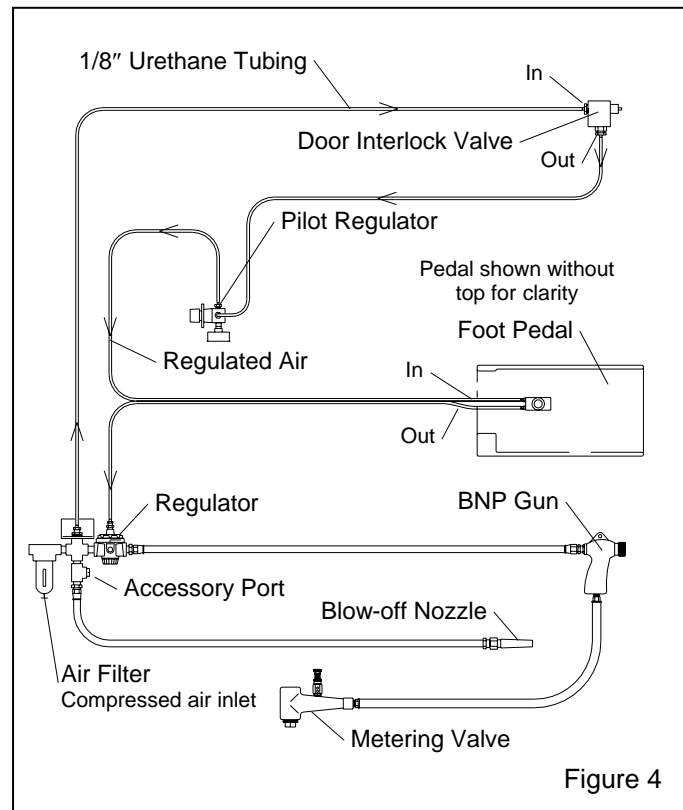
1/8″ Urethane Tubing

In

Door Interlock Valve

Out

Pilot Regulator

Pedal shown without top for clarity

Foot Pedal

Regulated Air

In

Out

Regulator

BNP Gun

Accessory Port

Blow-off Nozzle

Air Filter
Compressed air inlet

Metering Valve

Figure 4